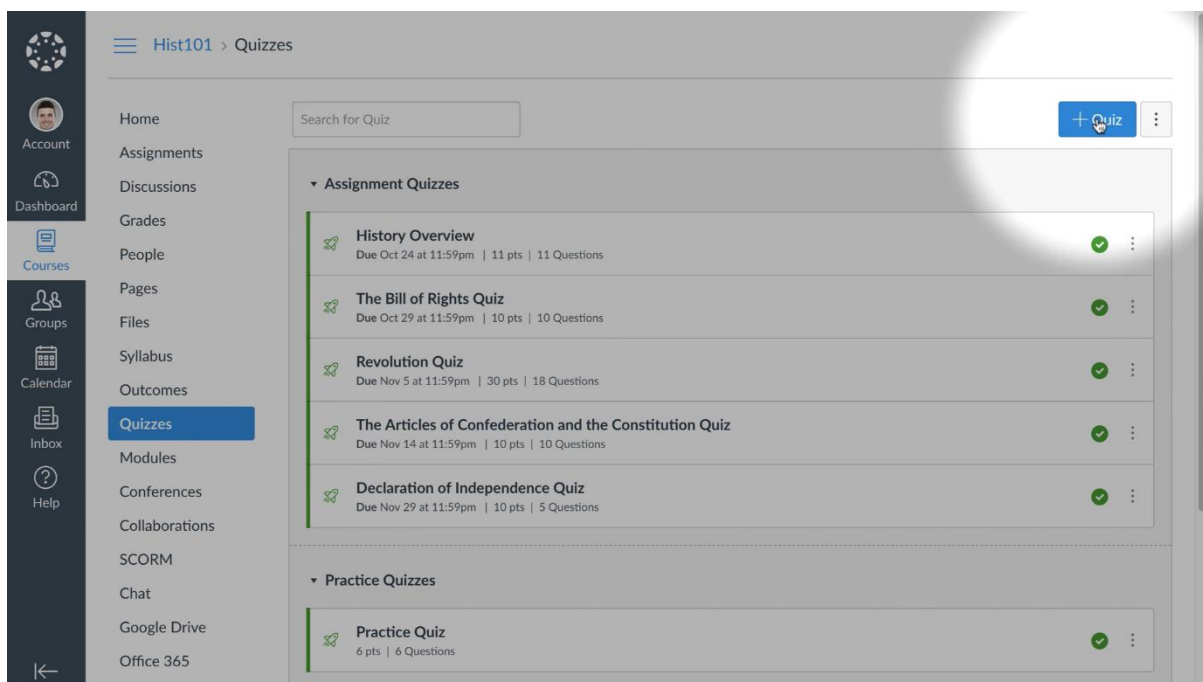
Account
Dashboard
Courses
Groups
Calendar
Inbox
Help

Hist101 > Quizzes

Home
Assignments
Discussions
Grades
People
Pages
Files
Syllabus
Outcomes
Quizzes
Modules
Conferences
Collaborations
SCORM
Chat
Google Drive
Office 365

Search for Quiz

+ Quiz

▾ Assignment Quizzes

History Overview
Due Oct 24 at 11:59pm | 11 pts | 11 Questions

The Bill of Rights Quiz
Due Oct 29 at 11:59pm | 10 pts | 10 Questions

Revolution Quiz
Due Nov 5 at 11:59pm | 30 pts | 18 Questions

The Articles of Confederation and the Constitution Quiz
Due Nov 14 at 11:59pm | 10 pts | 10 Questions

Declaration of Independence Quiz
Due Nov 29 at 11:59pm | 10 pts | 5 Questions

▾ Practice Quizzes

Practice Quiz
6 pts | 6 Questions